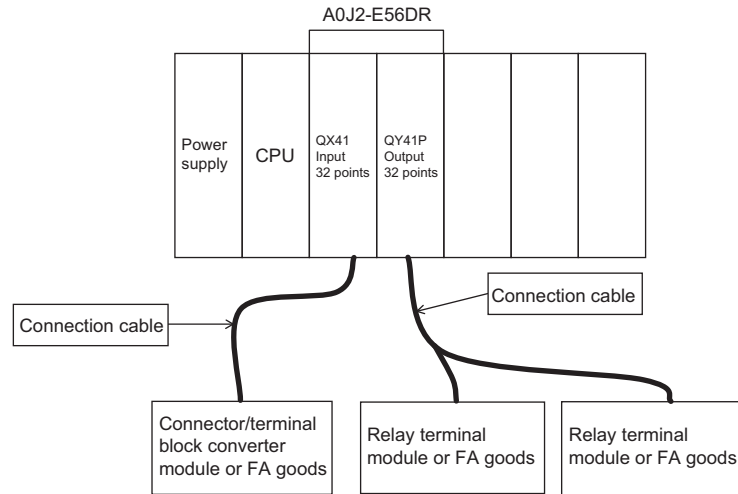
A0J2-E56DR

Power supply

CPU

QX41 Input 32 points

QY41P Output 32 points

Connection cable

Connection cable

Connector/terminal block converter module or FA goods

Relay terminal module or FA goods

Relay terminal module or FA goods